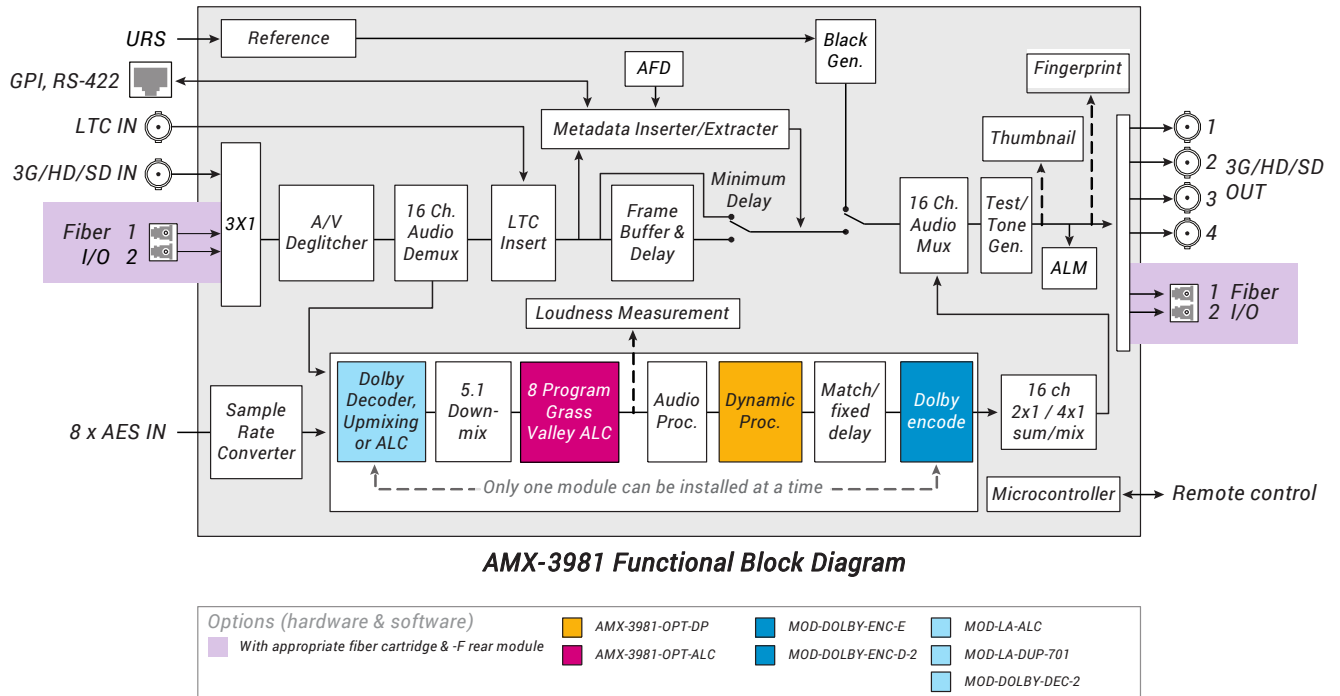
URS

GPI, RS-422

LTC IN

3G/HD/SD IN

Fiber 1
I/O 2

8 x AES IN

Reference

Black Gen.

AFD

Fingerprint

Metadata Inserter/Extracter

Thumbnail

Minimum Delay

3X1

A/V Deglitcher

16 Ch. Audio Demux

LTC Insert

Frame Buffer & Delay

16 Ch. Audio Mux

Test/ Tone Gen.

ALM

1
2 3G/HD/SD
3 OUT
4

1 Fiber
2 I/O

Loudness Measurement

Sample Rate Converter

Dolby Decoder, Upmixing or ALC

5.1 Down-mix

8 Program Grass Valley ALC

Audio Proc.

Dynamic Proc.

Match/ fixed delay

Dolby encode

16 ch 2x1 / 4x1 sum/mix

Only one module can be installed at a time

Microcontroller

Remote control

AMX-3981 Functional Block Diagram

Options (hardware & software)
With appropriate fiber cartridge & -F rear module
AMX-3981-OPT-DP
AMX-3981-OPT-ALC
MOD-DOLBY-ENC-E
MOD-DOLBY-ENC-D-2
MOD-LA-ALC
MOD-LA-DUP-701
MOD-DOLBY-DEC-2